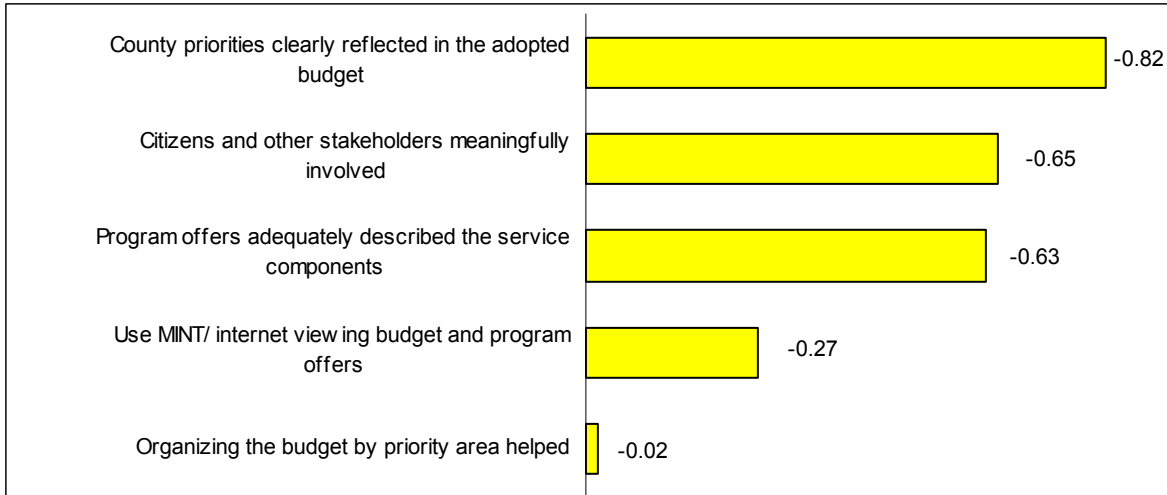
County priorities clearly reflected in the adopted budget
-0.82

Citizens and other stakeholders meaningfully involved
-0.65

Program offers adequately described the service components
-0.63

Use MINT/ internet view ing budget and program offers
-0.27

Organizing the budget by priority area helped
-0.02